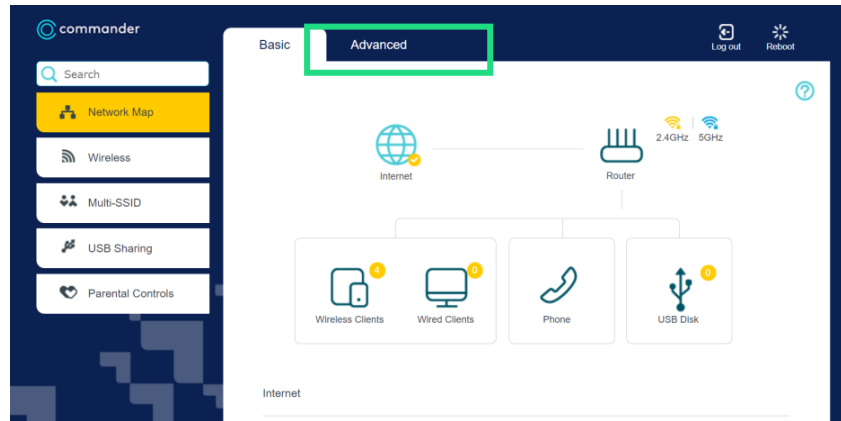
commander

Search

Network Map

Wireless

Multi-SSID

USB Sharing

Parental Controls

Basic

Advanced

Log out

Reboot

?

2.4GHz

5GHz

Internet

Router

4

Wireless Clients

0

Wired Clients

Phone

0

USB Disk

Internet